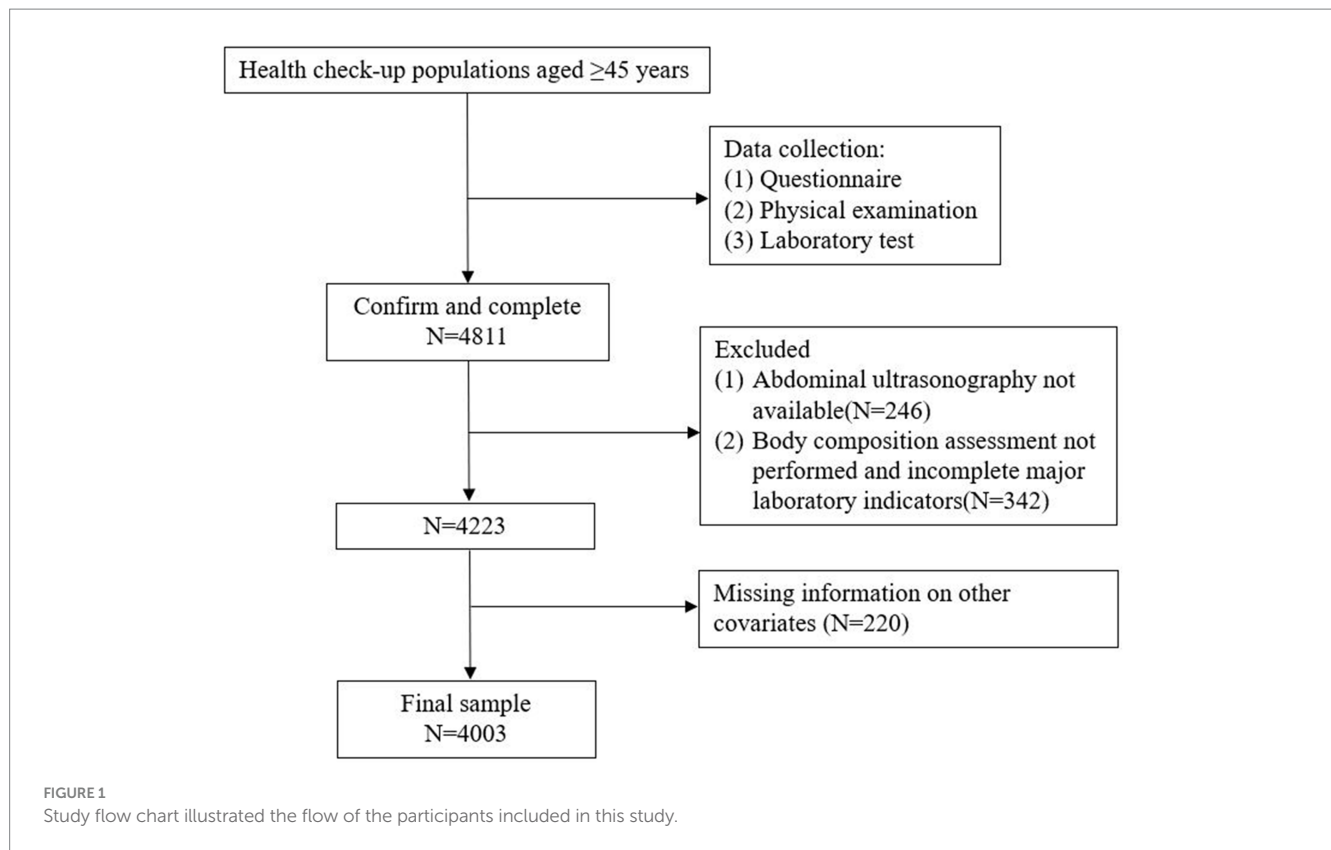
Health check-up populations aged $\geq$45 years

Data collection:
(1) Questionnaire
(2) Physical examination
(3) Laboratory test

Confirm and complete
N=4811

Excluded
(1) Abdominal ultrasonography not available(N=246)
(2) Body composition assessment not performed and incomplete major laboratory indicators(N=342)

N=4223

Missing information on other covariates (N=220)

Final sample
N=4003

FIGURE 1
Study flow chart illustrated the flow of the participants included in this study.